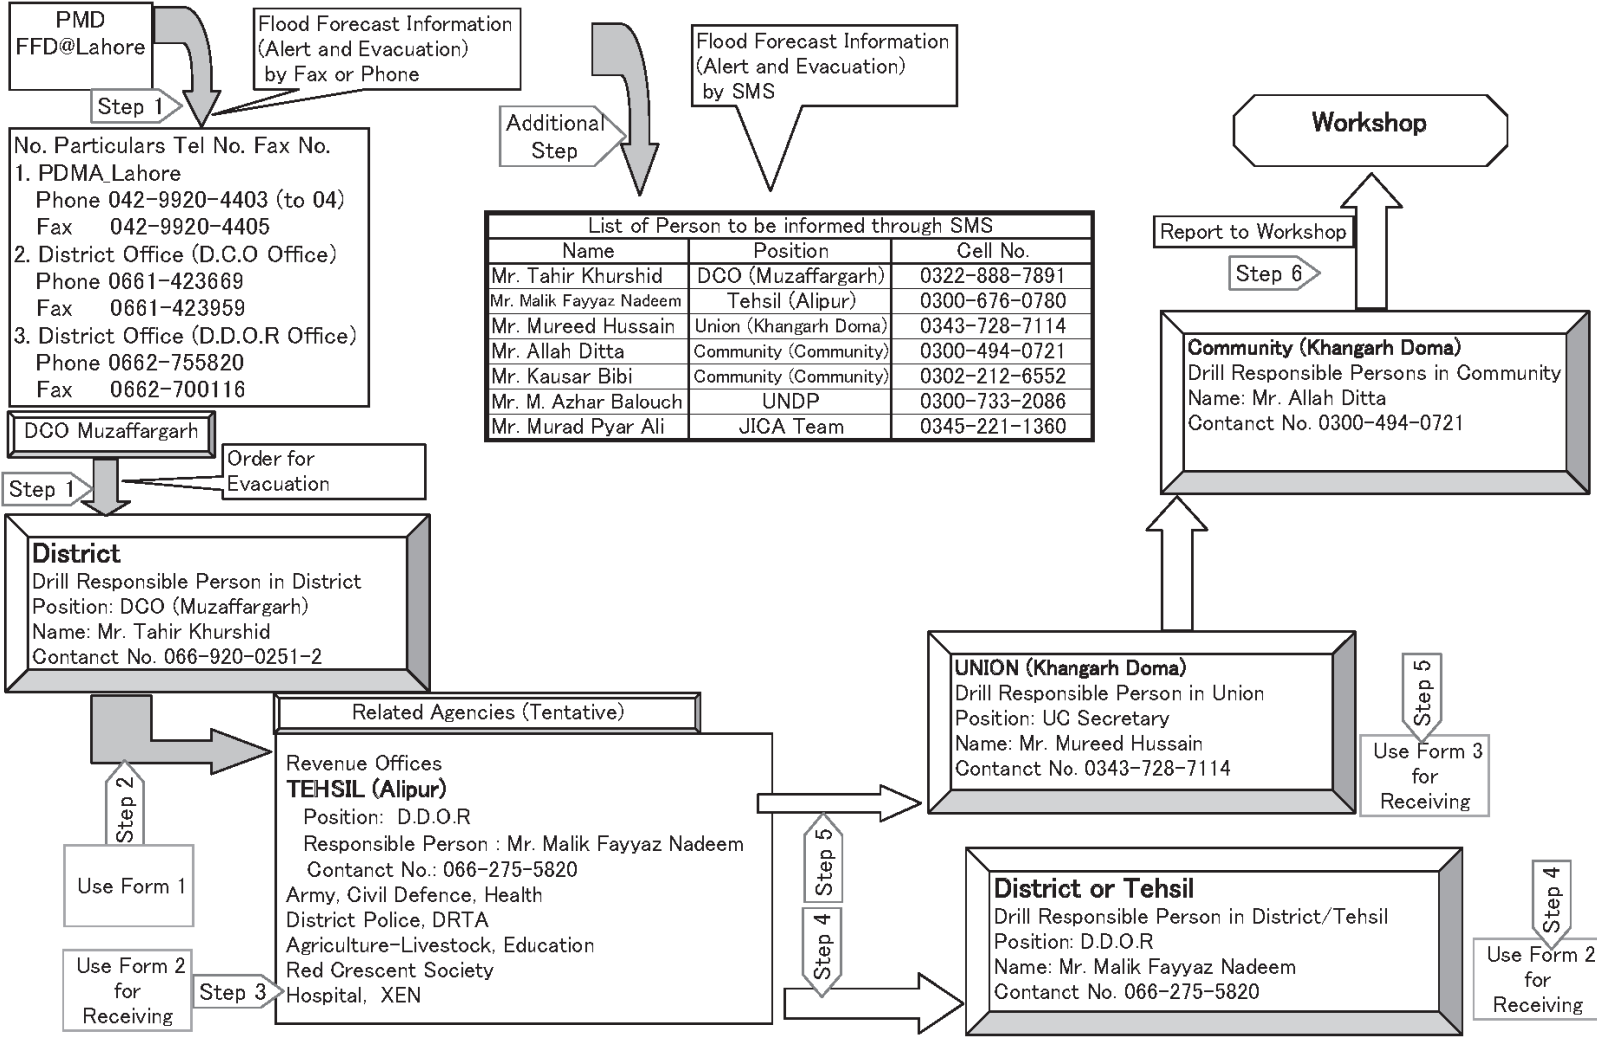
PMD
FFD@Lahore

Flood Forecast Information (Alert and Evacuation) by Fax or Phone

Step 1

No. Particulars Tel No. Fax No.
1. PDMA_Lahore
Phone 042-9920-4403 (to 04)
Fax 042-9920-4405
2. District Office (D.C.O Office)
Phone 0661-423669
Fax 0661-423959
3. District Office (D.D.O.R Office)
Phone 0662-755820
Fax 0662-700116

DCO Muzaffargarh

Step 1

Order for Evacuation

District
Drill Responsible Person in District
Position: DCO (Muzaffargarh)
Name: Mr. Tahir Khurshid
Contanct No. 066-920-0251-2

Step 2

Use Form 1

Use Form 2 for Receiving

Step 3

Related Agencies (Tentative)

Revenue Offices
TEHSIL (Alipur)
Position: D.D.O.R
Responsible Person : Mr. Malik Fayyaz Nadeem
Contanct No.: 066-275-5820
Army, Civil Defence, Health
District Police, DRTA
Agriculture-Livestock, Education
Red Crescent Society
Hospital, XEN

Additional Step

Flood Forecast Information (Alert and Evacuation) by SMS

| List of Person to be informed through SMS | | |
|---|---|---|
| Name | Position | Cell No. |
| Mr. Tahir Khurshid | DCO (Muzaffargarh) | 0322-888-7891 |
| Mr. Malik Fayyaz Nadeem | Tehsil (Alipur) | 0300-676-0780 |
| Mr. Mureed Hussain | Union (Khangarh Doma) | 0343-728-7114 |
| Mr. Allah Ditta | Community (Community) | 0300-494-0721 |
| Mr. Kausar Bibi | Community (Community) | 0302-212-6552 |
| Mr. M. Azhar Balouch | UNDP | 0300-733-2086 |
| Mr. Murad Pyar Ali | JICA Team | 0345-221-1360 |

Workshop

Report to Workshop

Step 6

Community (Khangarh Doma)
Drill Responsible Persons in Community
Name: Mr. Allah Ditta
Contanct No. 0300-494-0721

UNION (Khangarh Doma)
Drill Responsible Person in Union
Position: UC Secretary
Name: Mr. Mureed Hussain
Contanct No. 0343-728-7114

Step 5

Use Form 3 for Receiving

Step 5

Step 4

District or Tehsil
Drill Responsible Person in District/Tehsil
Position: D.D.O.R
Name: Mr. Malik Fayyaz Nadeem
Contanct No. 066-275-5820

Step 4

Use Form 2 for Receiving